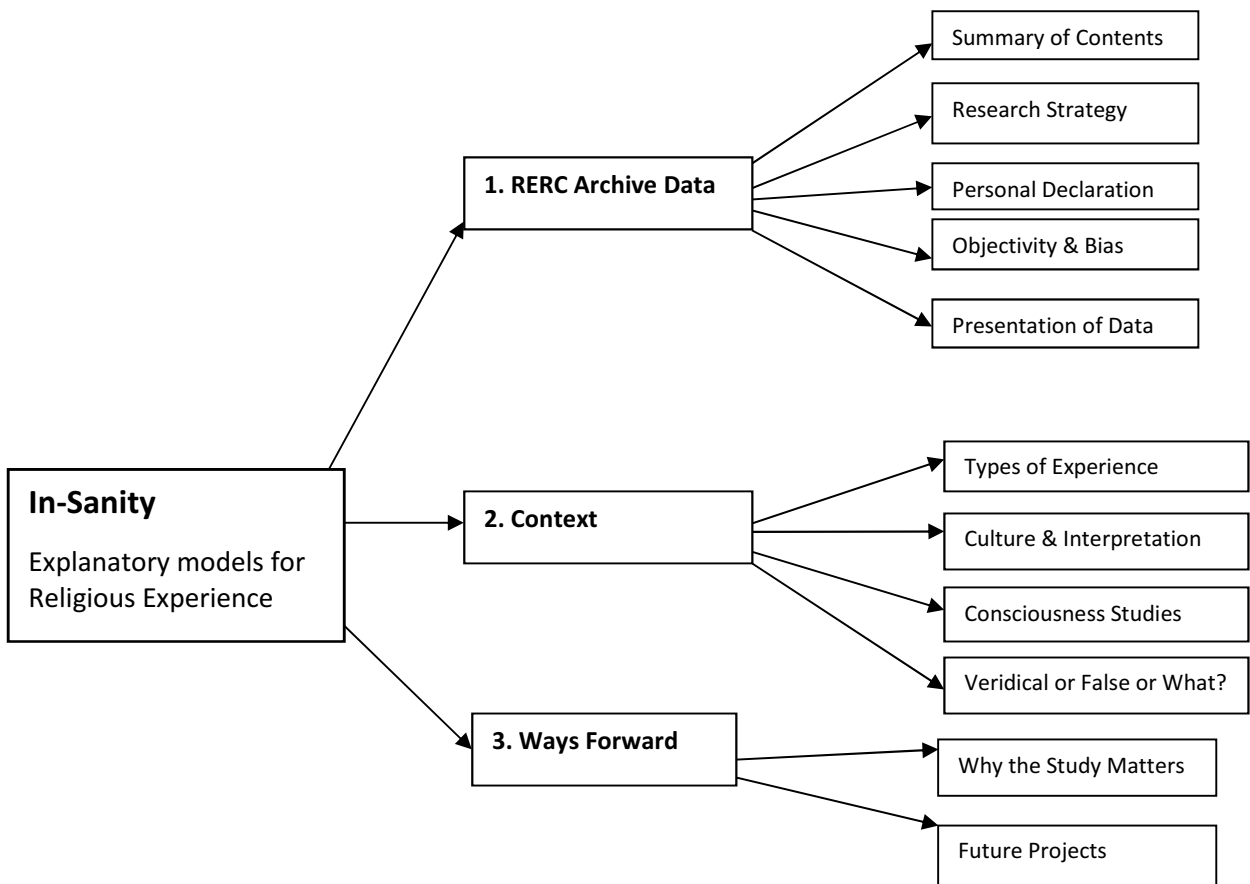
In-Sanity

Explanatory models for Religious Experience

1. RERC Archive Data

Summary of Contents

Research Strategy

Personal Declaration

Objectivity & Bias

Presentation of Data

2. Context

Types of Experience

Culture & Interpretation

Consciousness Studies

Veridical or False or What?

3. Ways Forward

Why the Study Matters

Future Projects